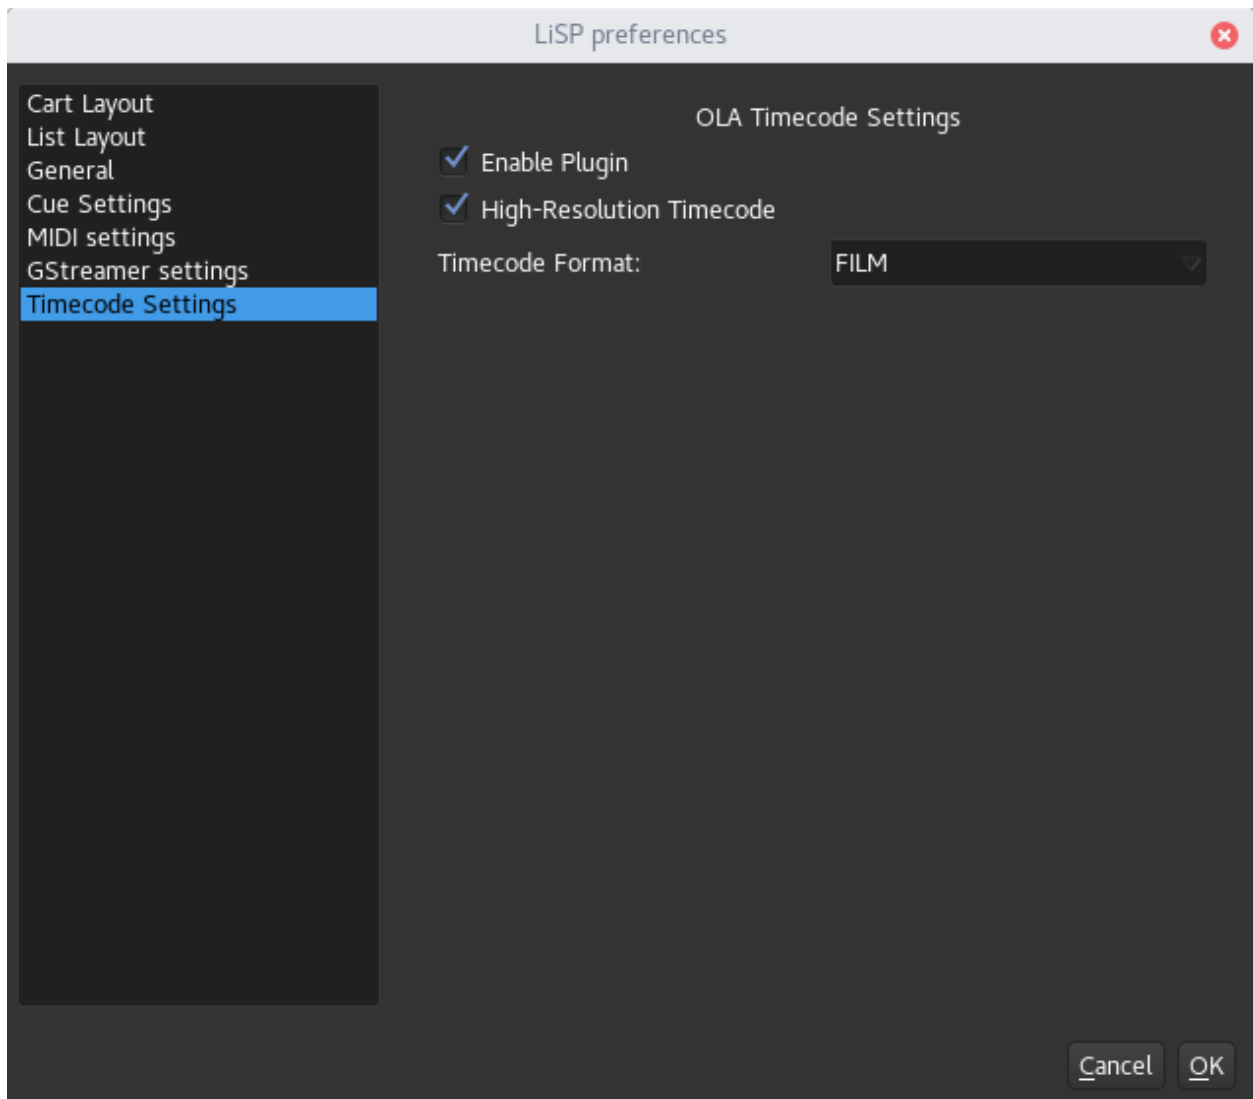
LiSP preferences

Cart Layout
List Layout
General
Cue Settings
MIDI settings
GStreamer settings
Timecode Settings

OLA Timecode Settings

Enable Plugin

High-Resolution Timecode

Timecode Format:

FILM

Cancel

OK